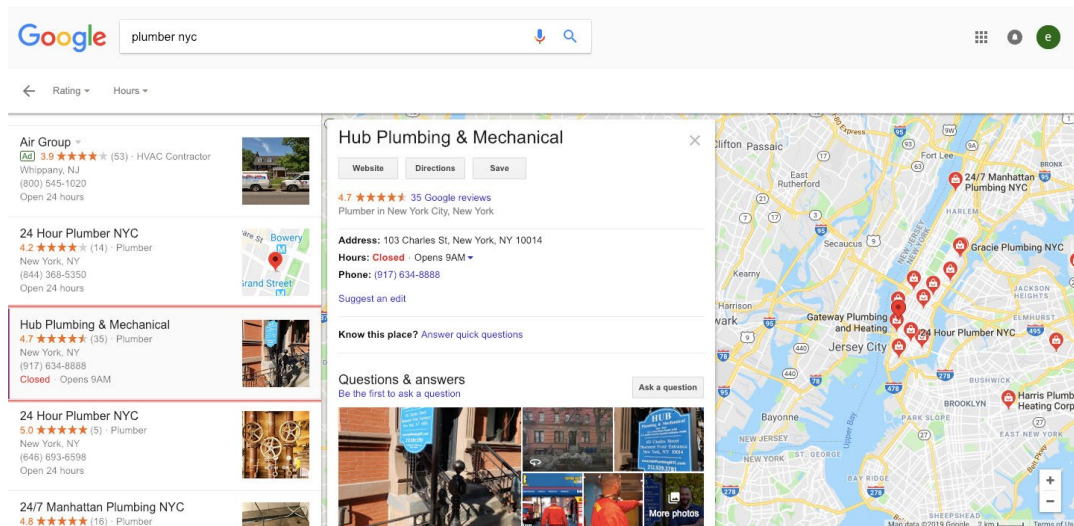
Google

plumber nyc

e

Rating ▾ Hours ▾

Air Group ▾
Ad 3.9 ★★★★★ (53) · HVAC Contractor
Whippany, NJ
(800) 545-1020
Open 24 hours

24 Hour Plumber NYC
4.2 ★★★★★ (14) · Plumber
New York, NY
(844) 368-5350
Open 24 hours

Hub Plumbing & Mechanical
4.7 ★★★★★ (35) · Plumber
New York, NY
(917) 634-8888
Closed · Opens 9AM

24 Hour Plumber NYC
5.0 ★★★★★ (5) · Plumber
New York, NY
(646) 693-6598
Open 24 hours

24/7 Manhattan Plumbing NYC
4.8 ★★★★★ (16) · Plumber

Hub Plumbing & Mechanical

Website Directions Save

4.7 ★★★★★ 35 Google reviews
Plumber in New York City, New York

Address: 103 Charles St, New York, NY 10014
Hours: Closed · Opens 9AM ▾
Phone: (917) 634-8888

Suggest an edit

Know this place? Answer quick questions

Questions & answers
Be the first to ask a question

Ask a question

More photos

Clifton Passaic
East Rutherford
Fort Lee
24/7 Manhattan Plumbing NYC
BRONX
HARLEM
Secaucus
Gracie Plumbing NYC
Kearny
JACKSON HEIGHTS
Harrison
Newark
Gateway Plumbing and Heating
24 Hour Plumber NYC
Jersey City
BUSHWICK
Harris Plumbing & Heating Corp
BROOKLYN
Bayonne
PARK SLOPE
NEW JERSEY
NEW YORK
EAST NEW YORK
BAY RIDGE
SHEEPSHEAD
Bowery
Grand Street
Map data ©2019 Google 2 km Terms of Use